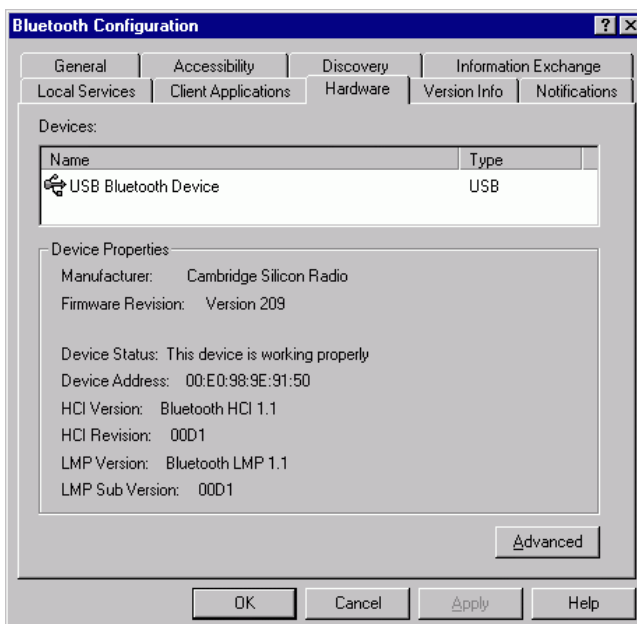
Bluetooth Configuration

?

General | Accessibility | Discovery | Information Exchange

Local Services | Client Applications | Hardware | Version Info | Notifications

Devices:

| Name | Type |
|---|---|
| USB Bluetooth Device | USB |

Device Properties

Manufacturer: Cambridge Silicon Radio

Firmware Revision: Version 209

Device Status: This device is working properly

Device Address: 00:E0:98:9E:91:50

HCI Version: Bluetooth HCI 1.1

HCI Revision: 00D1

LMP Version: Bluetooth LMP 1.1

LMP Sub Version: 00D1

Advanced

OK | Cancel | Apply | Help